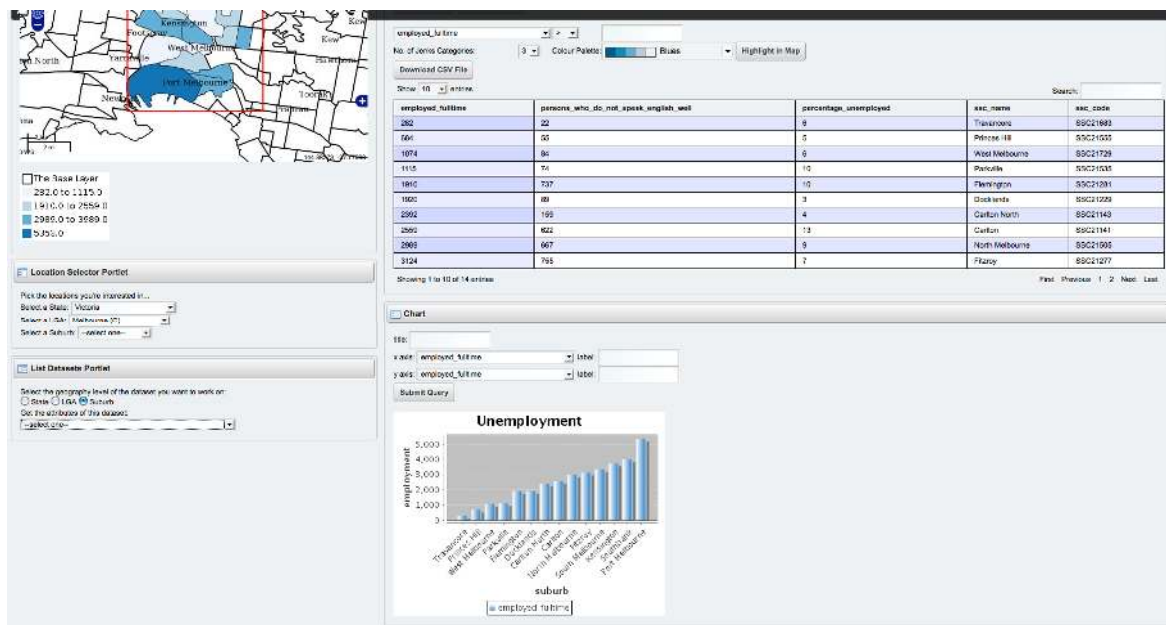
Kensington
Footscray
Kew
West Melbourne
Kew
North
Yarraville
Hawthorn
Port Melbourne
Toorak
Newport
Prahran

The Base Layer
282.0 to 1115.0
1910.0 to 2559.0
2989.0 to 3989.0
5355.0

Location Selector Portlet

Pick the locations you're interested in...
Select a State: Victoria
Select a LGA: Melbourne (C)
Select a Suburb: --select one--

List Datasets Portlet

Select the geography level of the dataset you want to work on:
State LGA Suburb
Get the attributes of this dataset:
--select one--

employed_fulltime
No. of Jenks Categories: 3 Colour Palette: Blues Highlight in Map
Download CSV File
Show 10 entries
Search:

| employed_fulltime | persons_who_do_not_speak_english_well | percentage_unemployed | ssc_name | ssc_code |
|---|---|---|---|---|
| 282 | 22 | 8 | Travancore | SSC21683 |
| 504 | 55 | 5 | Princes Hill | SSC21635 |
| 1074 | 84 | 6 | West Melbourne | SSC21729 |
| 1115 | 74 | 10 | Parkville | SSC21535 |
| 1910 | 737 | 10 | Flemington | SSC21201 |
| 1920 | 89 | 3 | Docklands | SSC21229 |
| 2392 | 165 | 4 | Carlton North | SSC21143 |
| 2560 | 622 | 13 | Carlton | SSC21141 |
| 2989 | 667 | 9 | North Melbourne | SSC21505 |
| 3124 | 765 | 7 | Fitzroy | SSC21277 |

Showing 1 to 10 of 14 entries
First Previous 1 2 Next Last

Chart

title:
x axis: employed_fulltime label
y axis: employed_fulltime label
Submit Query

Unemployment
employment
5,000
4,000
3,000
2,000
1,000
0
Travancore
Princes Hill
West Melbourne
Parkville
Flemington
Docklands
Carlton North
Carlton
North Melbourne
Fitzroy
South Melbourne
Kensington
Southbank
Port Melbourne
suburb
employed_fulltime